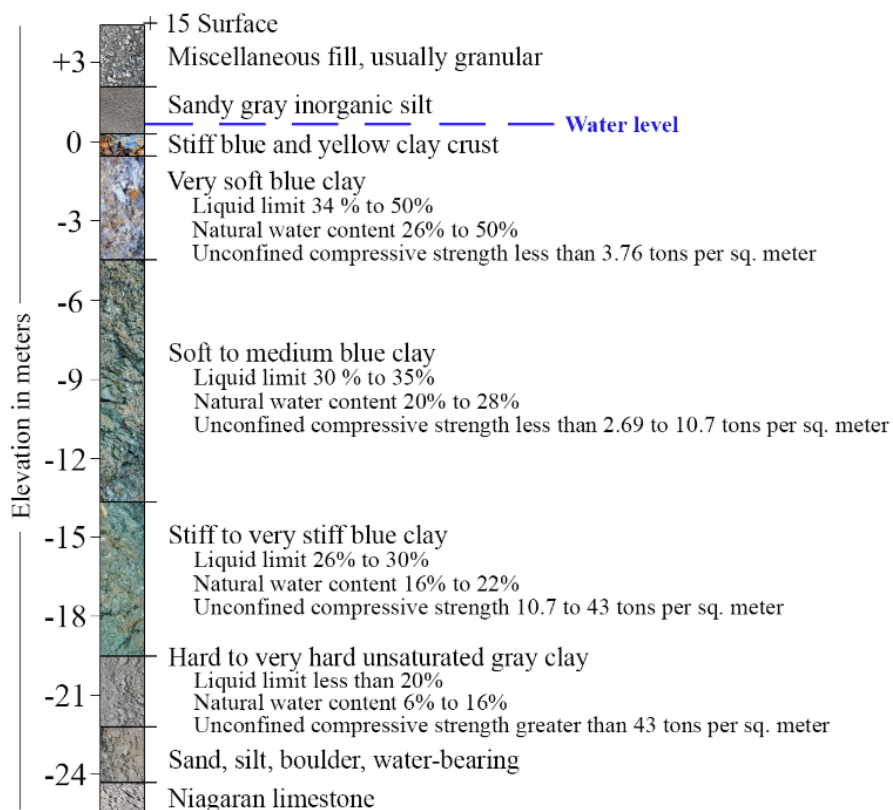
+ 15 Surface
+3
Miscellaneous fill, usually granular

Sandy gray inorganic silt
Water level
0
Stiff blue and yellow clay crust

Very soft blue clay
Liquid limit 34 % to 50%
Natural water content 26% to 50%
Unconfined compressive strength less than 3.76 tons per sq. meter
-3

-6

Soft to medium blue clay
Liquid limit 30 % to 35%
Natural water content 20% to 28%
Unconfined compressive strength less than 2.69 to 10.7 tons per sq. meter
-9

-12

Elevation in meters

-15
Stiff to very stiff blue clay
Liquid limit 26% to 30%
Natural water content 16% to 22%
Unconfined compressive strength 10.7 to 43 tons per sq. meter
-18

Hard to very hard unsaturated gray clay
Liquid limit less than 20%
Natural water content 6% to 16%
Unconfined compressive strength greater than 43 tons per sq. meter
-21

Sand, silt, boulder, water-bearing
-24

Niagaran limestone